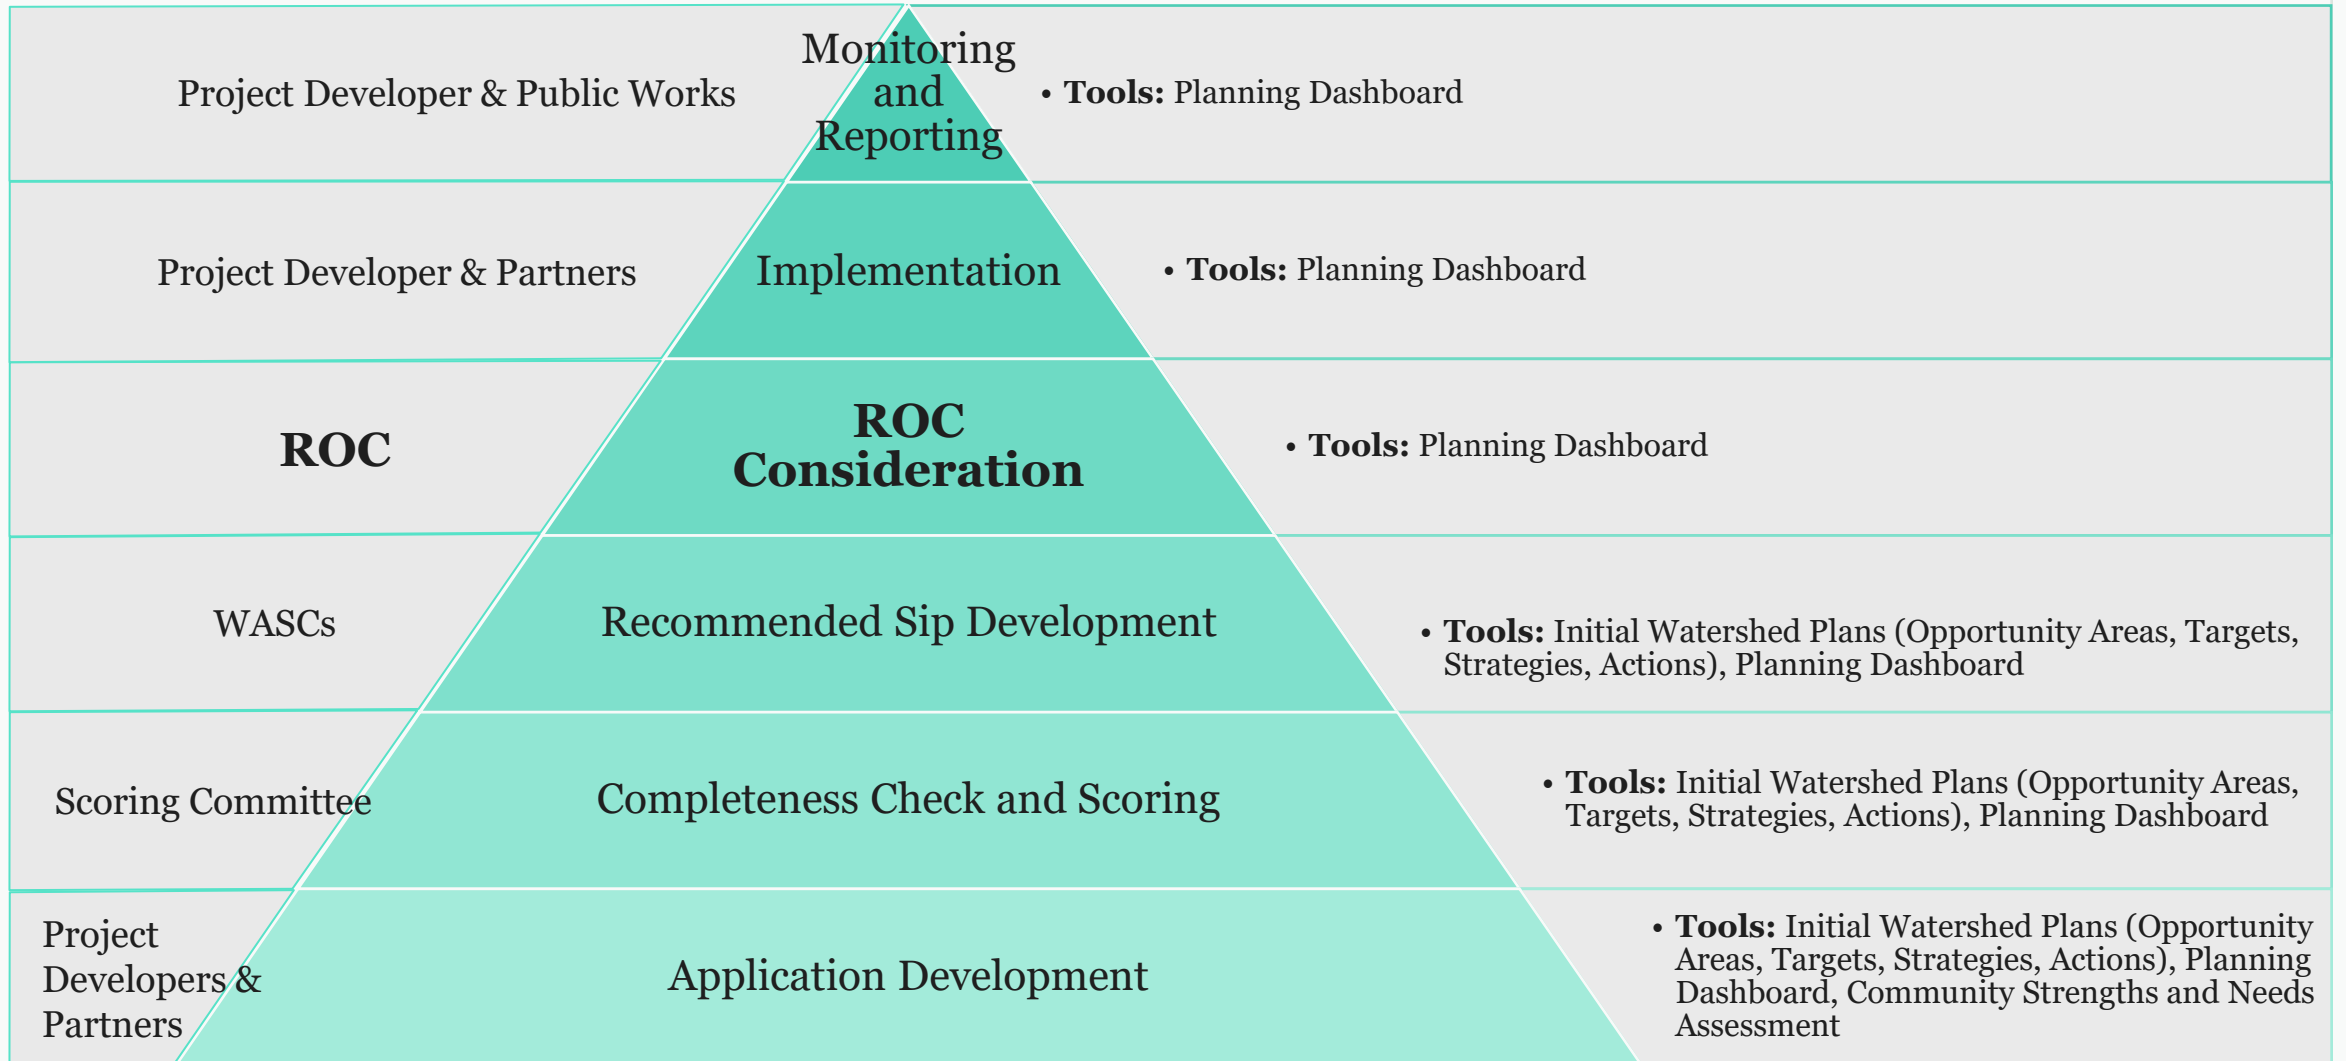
Project Developer & Public Works

Monitoring and Reporting

• **Tools:** Planning Dashboard

Project Developer & Partners

Implementation

• **Tools:** Planning Dashboard

**ROC**

**ROC Consideration**

• **Tools:** Planning Dashboard

WASCs

Recommended Sip Development

• **Tools:** Initial Watershed Plans (Opportunity Areas, Targets, Strategies, Actions), Planning Dashboard

Scoring Committee

Completeness Check and Scoring

• **Tools:** Initial Watershed Plans (Opportunity Areas, Targets, Strategies, Actions), Planning Dashboard

Project Developers & Partners

Application Development

• **Tools:** Initial Watershed Plans (Opportunity Areas, Targets, Strategies, Actions), Planning Dashboard, Community Strengths and Needs Assessment